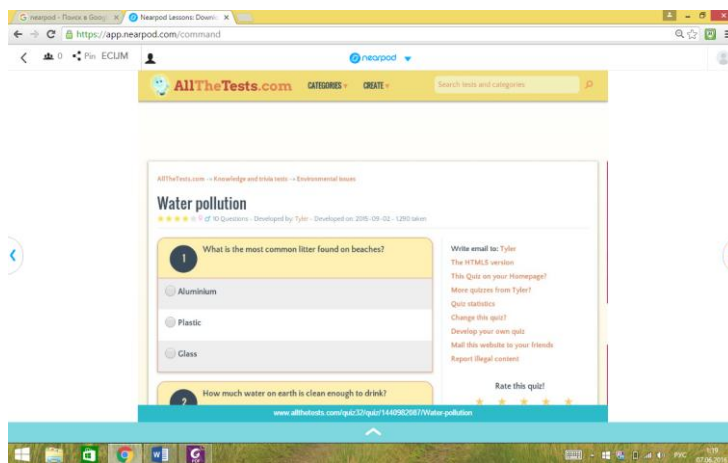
G nearpod - Поиск в Goog ×
Nearpod Lessons: Downl ×

https://app.nearpod.com/command

0 Pin ECUJM

nearpod

AllTheTests.com CATEGORIES CREATE

Search tests and categories

AllTheTests.com → Knowledge and trivia tests → Environmental issues

Water pollution

10 Questions - Developed by: Tyler - Developed on: 2015-09-02 - 1290 taken

1

What is the most common litter found on beaches?

Aluminium

Plastic

Glass

2

How much water on earth is clean enough to drink?

Write email to: Tyler

The HTML5 version

This Quiz on your Homepage?

More quizzes from Tyler?

Quiz statistics

Change this quiz?

Develop your own quiz

Mail this website to your friends

Report illegal content

Rate this quiz!

www.allthetests.com/quiz32/quiz/1440982987/Water-pollution

РУС